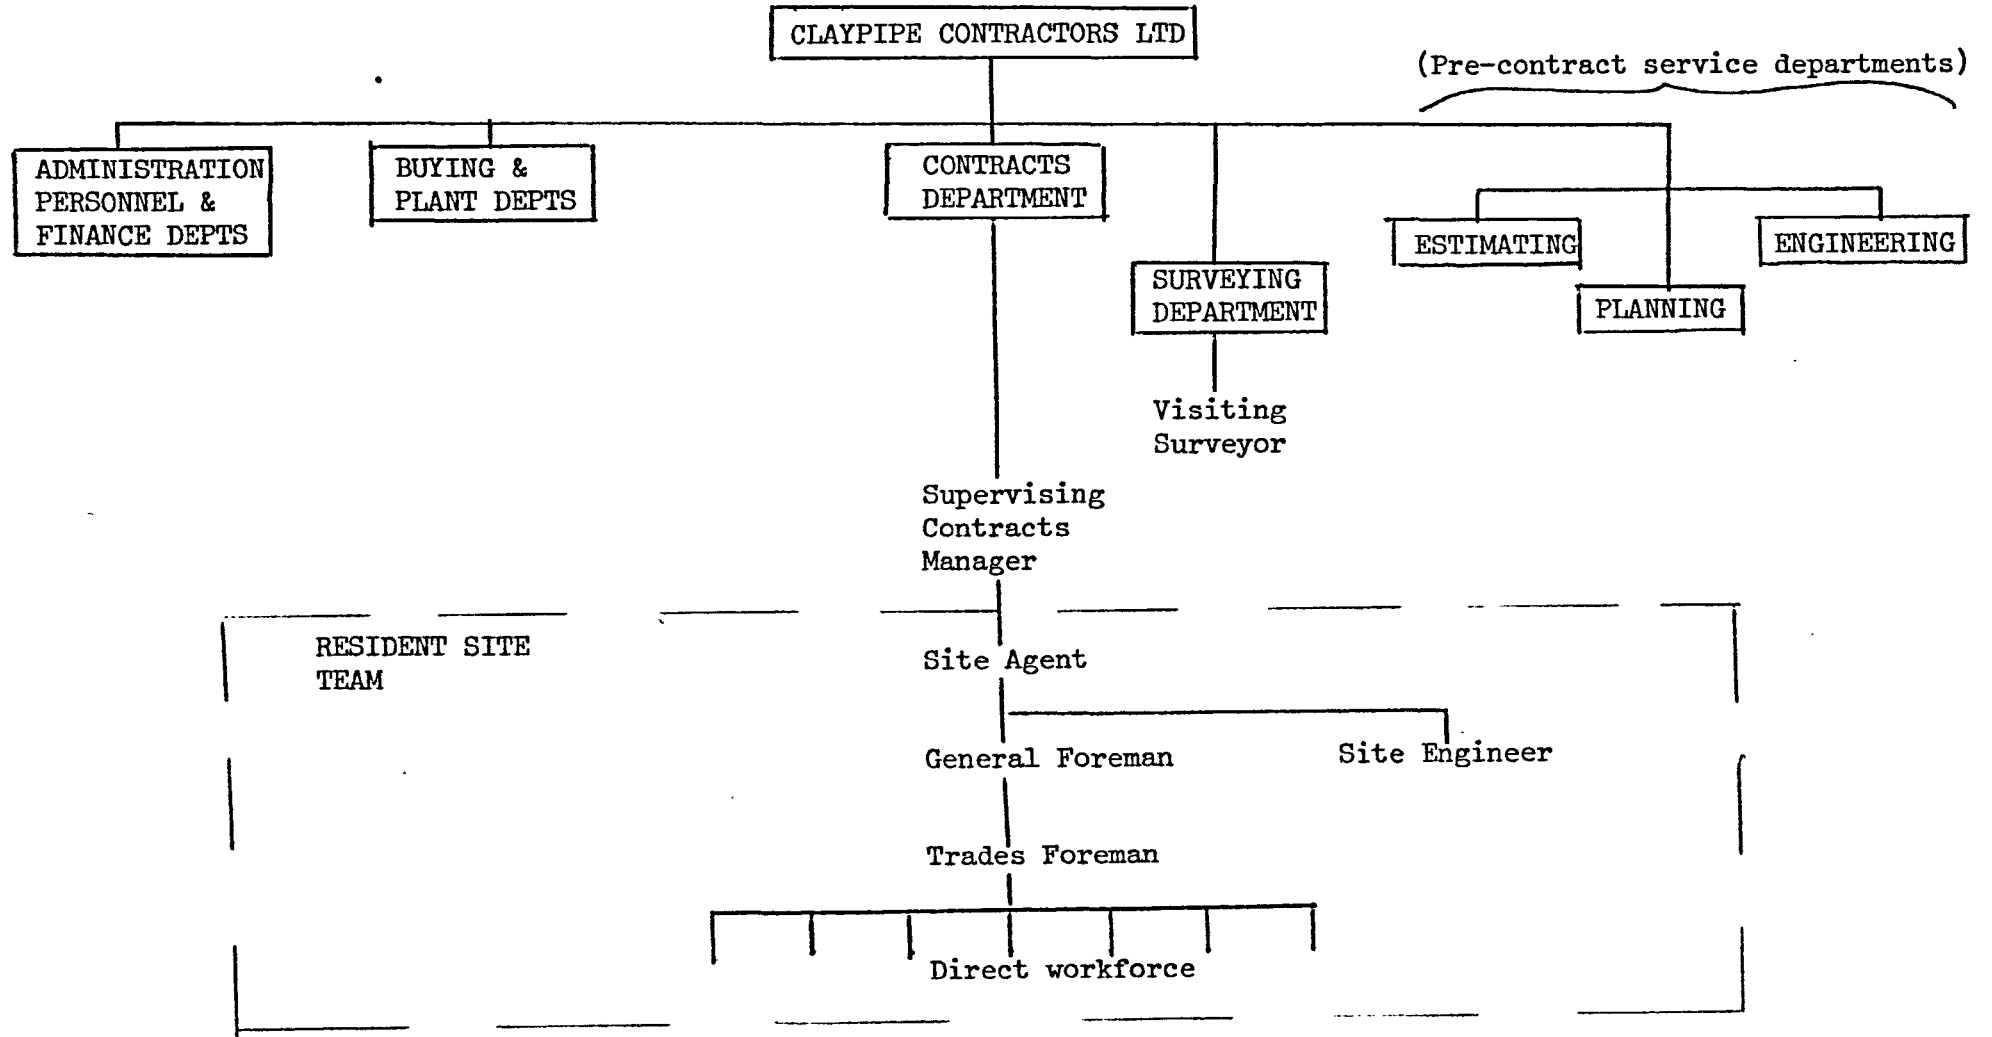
CLAYPIPE CONTRACTORS LTD

(Pre-contract service departments)

ADMINISTRATION PERSONNEL & FINANCE DEPTS

BUYING & PLANT DEPTS

CONTRACTS DEPARTMENT

SURVEYING DEPARTMENT

ESTIMATING

PLANNING

ENGINEERING

Visiting Surveyor

Supervising Contracts Manager

RESIDENT SITE TEAM

Site Agent

General Foreman

Site Engineer

Trades Foreman

Direct workforce